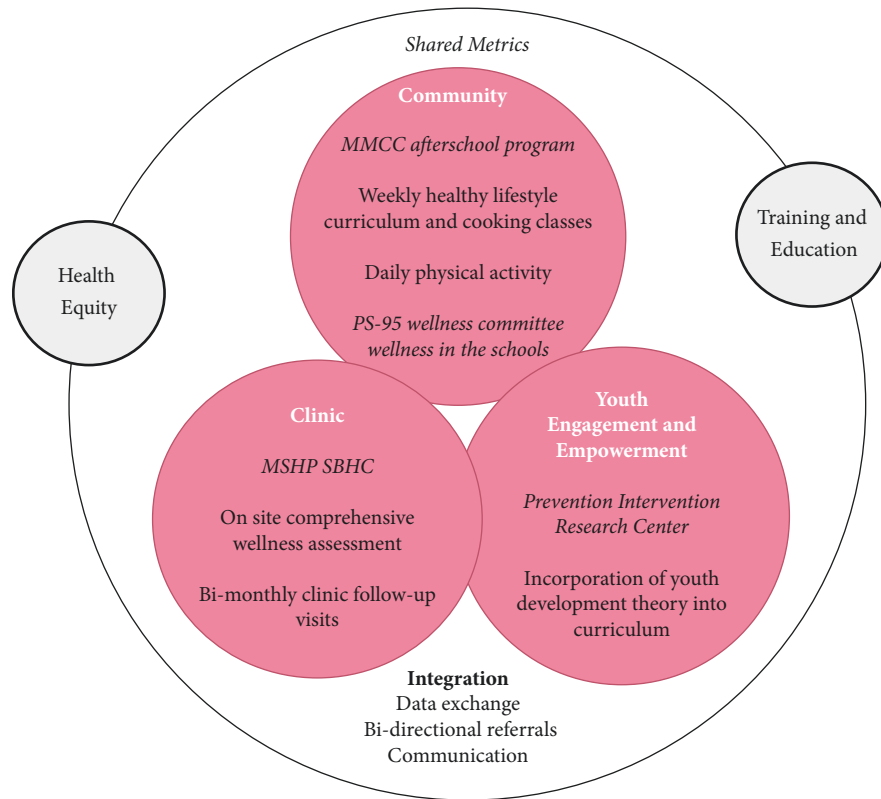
Shared Metrics

Health Equity

Training and Education

Community

MMCC afterschool program

Weekly healthy lifestyle curriculum and cooking classes

Daily physical activity

PS-95 wellness committee wellness in the schools

Clinic

MSHP SBHC

On site comprehensive wellness assessment

Bi-monthly clinic follow-up visits

Youth Engagement and Empowerment

Prevention Intervention Research Center

Incorporation of youth development theory into curriculum

Integration
Data exchange
Bi-directional referrals
Communication